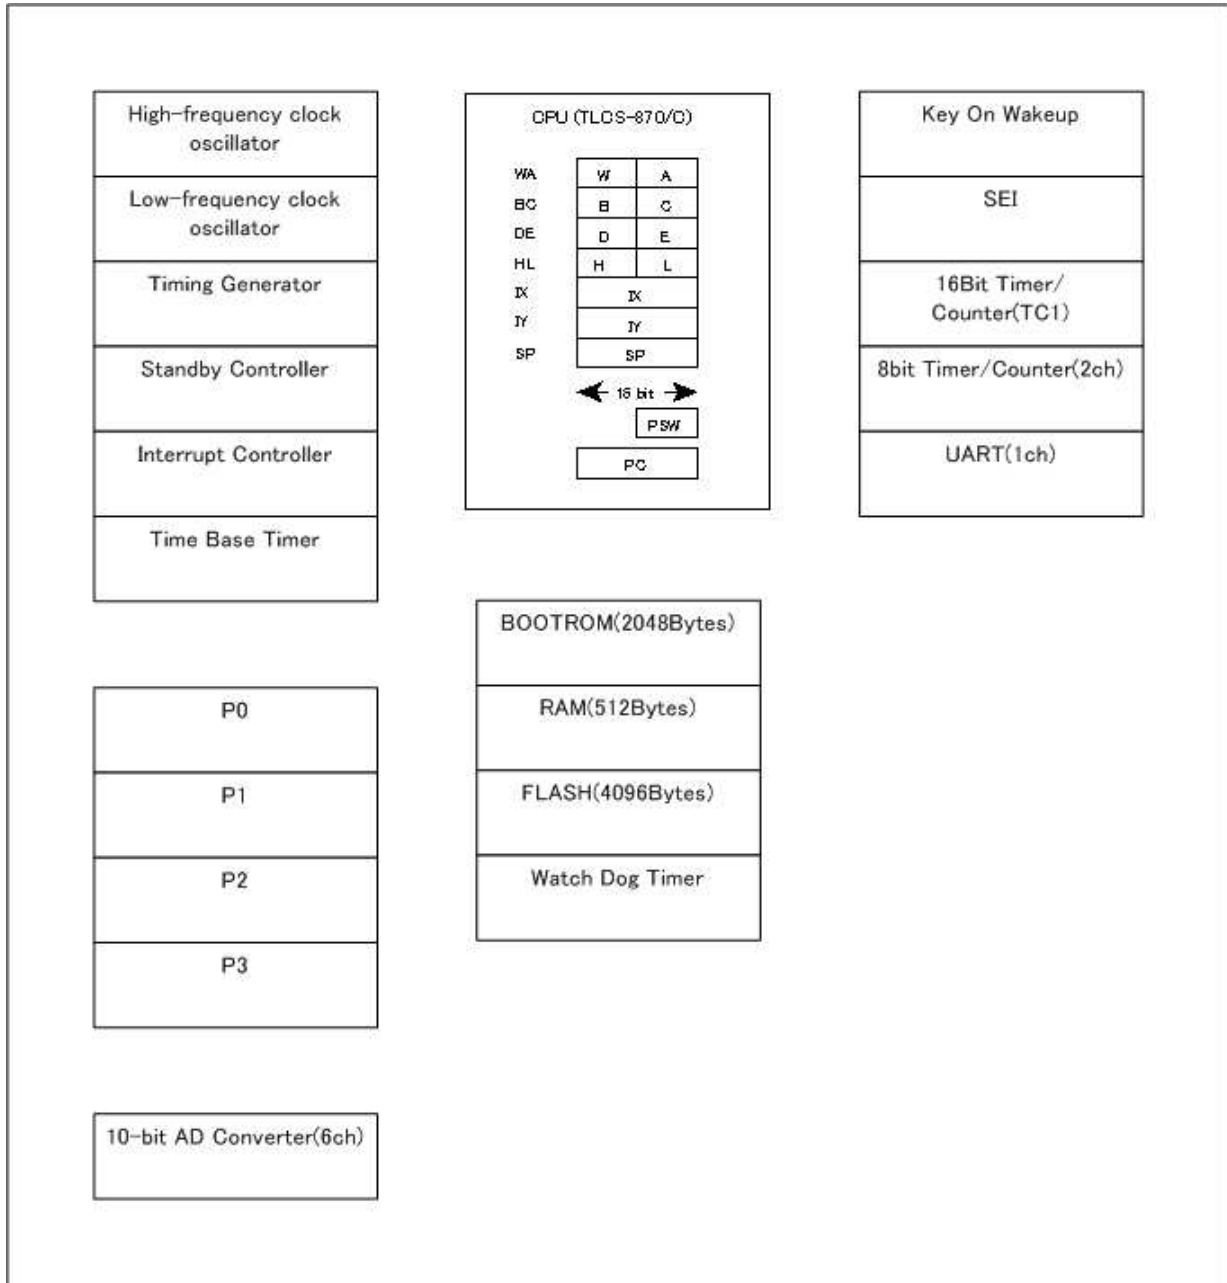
High-frequency clock oscillator

Low-frequency clock oscillator

Timing Generator

Standby Controller

Interrupt Controller

Time Base Timer

CPU (TLCS-870/C)

| | | |
|---|---|---|
| WA | W | A |
| BC | B | C |
| DE | D | E |
| HL | H | L |
| IX | IX | |
| IY | IY | |
| SP | SP | |

16 bit

PSW

PC

Key On Wakeup

SEI

16Bit Timer/ Counter(TC1)

8bit Timer/Counter(2ch)

UART(1ch)

P0

P1

P2

P3

BOOTROM(2048Bytes)

RAM(512Bytes)

FLASH(4096Bytes)

Watch Dog Timer

10-bit AD Converter(6ch)